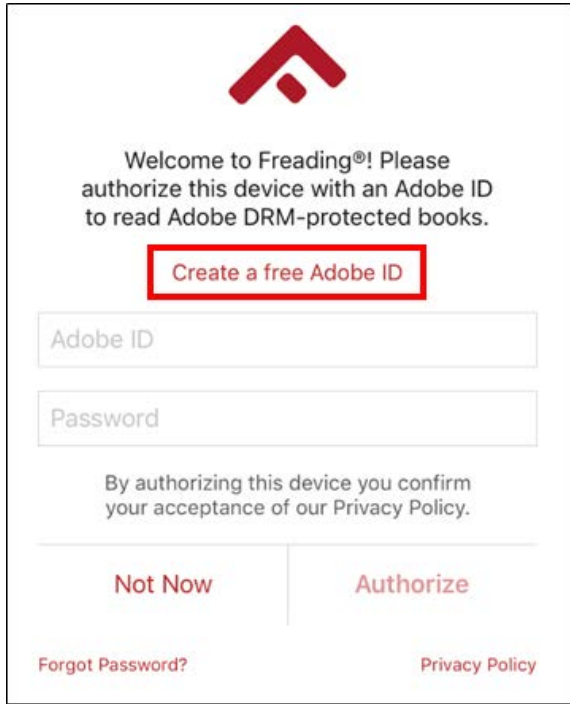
Welcome to Freading®! Please authorize this device with an Adobe ID to read Adobe DRM-protected books.

Create a free Adobe ID

Adobe ID

Password

By authorizing this device you confirm your acceptance of our Privacy Policy.

Not Now

Authorize

Forgot Password?

Privacy Policy